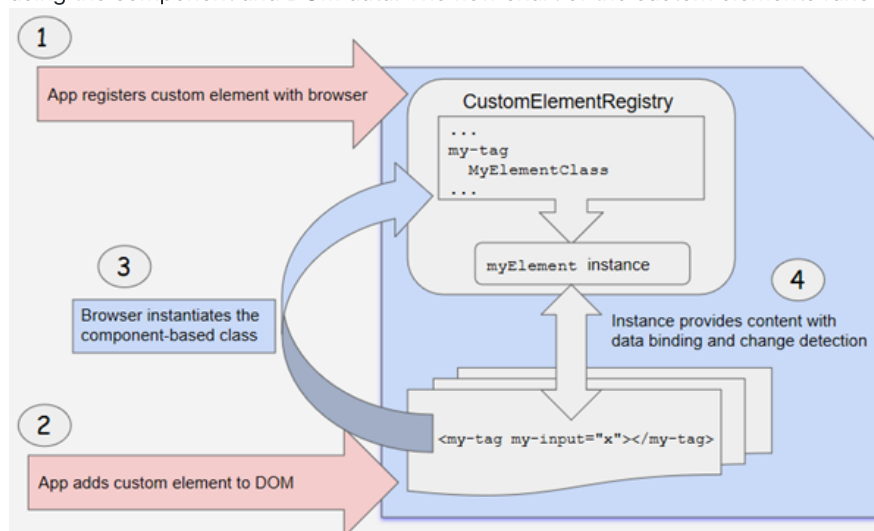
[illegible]

1

App registers custom element with browser

CustomElementRegistry

...
my-tag
MyElementClass
...

myElement instance

3

Browser instantiates the component-based class

4

Instance provides content with data binding and change detection

2

<my-tag my-input="x"></my-tag>

App adds custom element to DOM